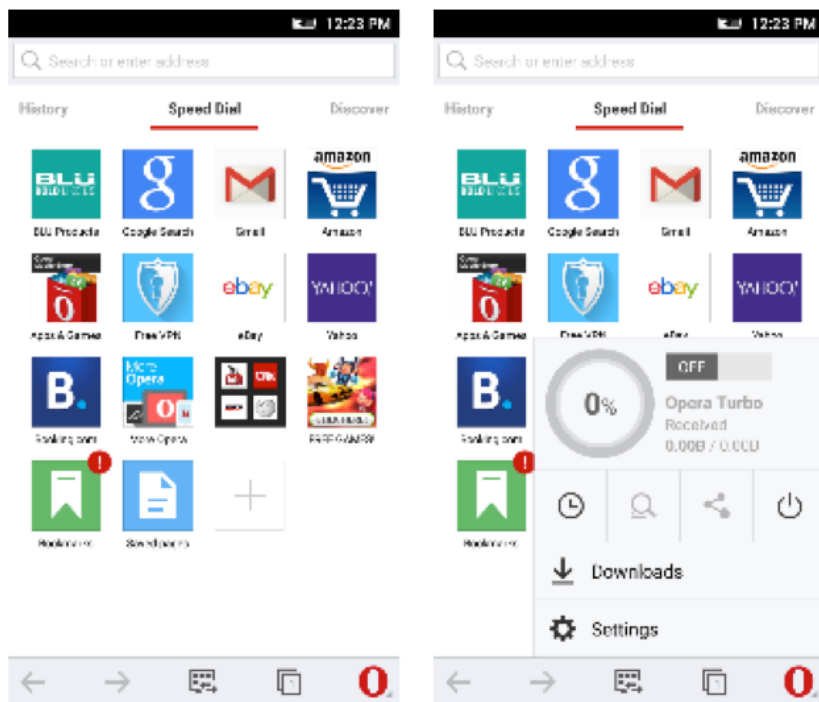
12:23 PM

Search or enter address

History
Speed Dial
Discover

BLU Products
Google Search
Gmail
Amazon
Apps & Games
Free VPN
eBay
Yahoo
Booking.com
More Opera
FREE GAMES!
Bookmarks
Saved pages

12:23 PM

Search or enter address

History
Speed Dial
Discover

BLU Products
Google Search
Gmail
Amazon
Apps & Games
Free VPN
eBay
Yahoo
Booking.com
Bookmarks

0%
OFF
Opera Turbo
Received
0.00B / 0.00B

Downloads
Settings